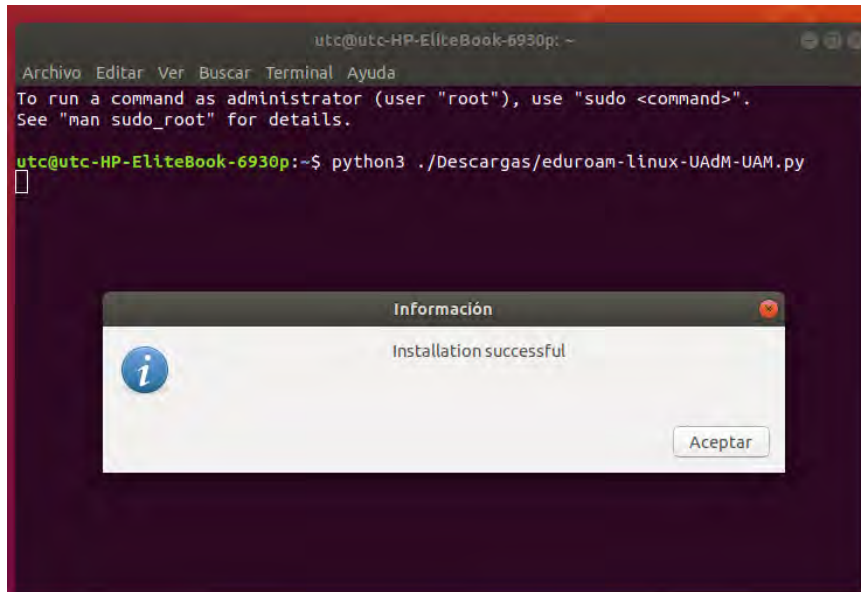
utc@utc-HP-EliteBook-6930p: ~

Archivo Editar Ver Buscar Terminal Ayuda

To run a command as administrator (user "root"), use "sudo <command>".
See "man sudo_root" for details.

utc@utc-HP-EliteBook-6930p:~$ python3 ./Descargas/eduroam-linux-UAdM-UAM.py

Información

Installation successful

Aceptar